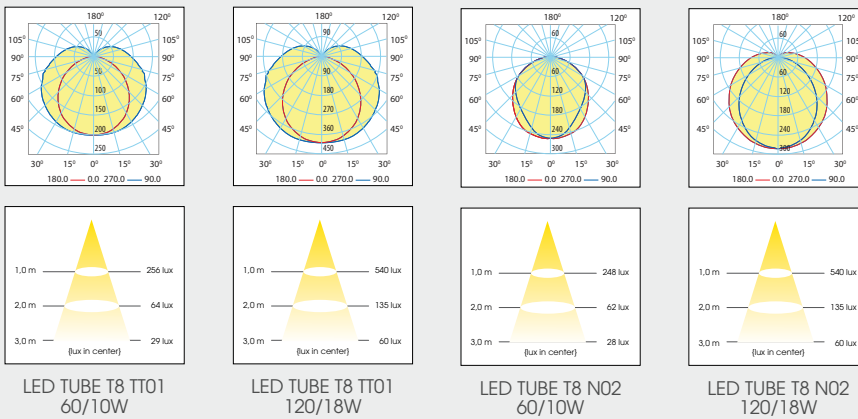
180⁰ 120⁰
105⁰ 105⁰
90⁰ 90⁰
75⁰ 75⁰
60⁰ 60⁰
45⁰ 45⁰
30⁰ 15⁰ 0⁰ 15⁰ 30⁰
50
50
100
150
200
250
180.0 — 0.0 270.0 — 90.0

1,0 m 256 lux
2,0 m 64 lux
3,0 m 29 lux
(lux in center)

LED TUBE T8 TT01 60/10W

180⁰ 120⁰
105⁰ 105⁰
90⁰ 90⁰
75⁰ 75⁰
60⁰ 60⁰
45⁰ 45⁰
30⁰ 15⁰ 0⁰ 15⁰ 30⁰
90
90
180
270
360
450
180.0 — 0.0 270.0 — 90.0

1,0 m 540 lux
2,0 m 135 lux
3,0 m 60 lux
(lux in center)

LED TUBE T8 TT01 120/18W

180⁰ 120⁰
105⁰ 105⁰
90⁰ 90⁰
75⁰ 75⁰
60⁰ 60⁰
45⁰ 45⁰
30⁰ 15⁰ 0⁰ 15⁰ 30⁰
60
60
120
180
240
300
180.0 — 0.0 270.0 — 90.0

1,0 m 248 lux
2,0 m 62 lux
3,0 m 28 lux
(lux in center)

LED TUBE T8 N02 60/10W

180⁰ 120⁰
105⁰ 105⁰
90⁰ 90⁰
75⁰ 75⁰
60⁰ 60⁰
45⁰ 45⁰
30⁰ 15⁰ 0⁰ 15⁰ 30⁰
60
60
120
180
240
300
180.0 — 0.0 270.0 — 90.0

1,0 m 540 lux
2,0 m 135 lux
3,0 m 60 lux
(lux in center)

LED TUBE T8 N02 120/18W